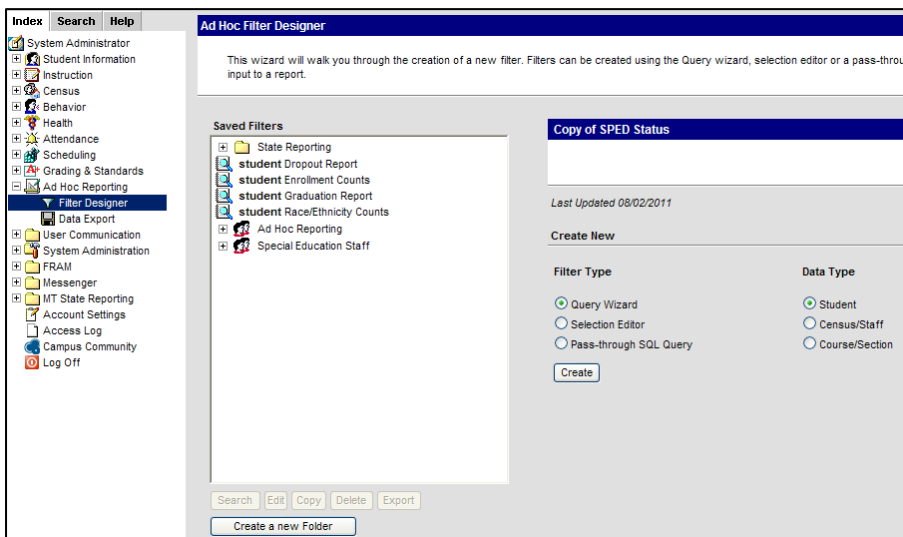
Index Search Help

System Administrator
Student Information
Instruction
Census
Behavior
Health
Attendance
Scheduling
Grading & Standards
Ad Hoc Reporting
Filter Designer
Data Export
User Communication
System Administration
FRAM
Messenger
MT State Reporting
Account Settings
Access Log
Campus Community
Log Off

Ad Hoc Filter Designer

This wizard will walk you through the creation of a new filter. Filters can be created using the Query wizard, selection editor or a pass-throu input to a report.

Saved Filters

State Reporting
student Dropout Report
student Enrollment Counts
student Graduation Report
student Race/Ethnicity Counts
Ad Hoc Reporting
Special Education Staff

Search Edit Copy Delete Export

Create a new Folder

Copy of SPED Status

Last Updated 08/02/2011

Create New

Filter Type

Query Wizard
Selection Editor
Pass-through SQL Query

Create

Data Type

Student
Census/Staff
Course/Section